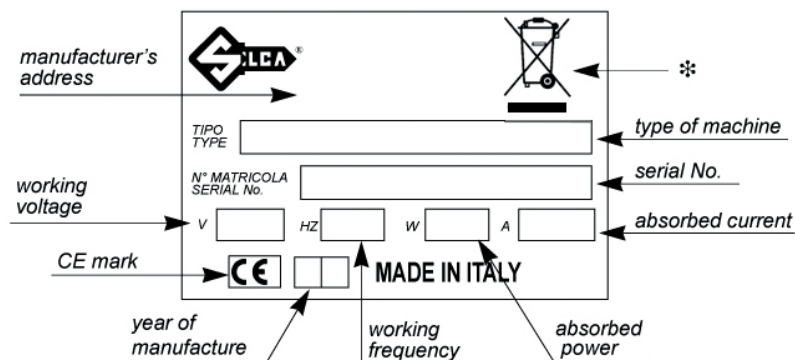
manufacturer's address

SILCA®

✻

TIPO
TYPE

type of machine

N° MATRICOLA
SERIAL No.

serial No.

working voltage

V

HZ

W

A

absorbed current

CE mark

CE

MADE IN ITALY

year of manufacture

working frequency

absorbed power